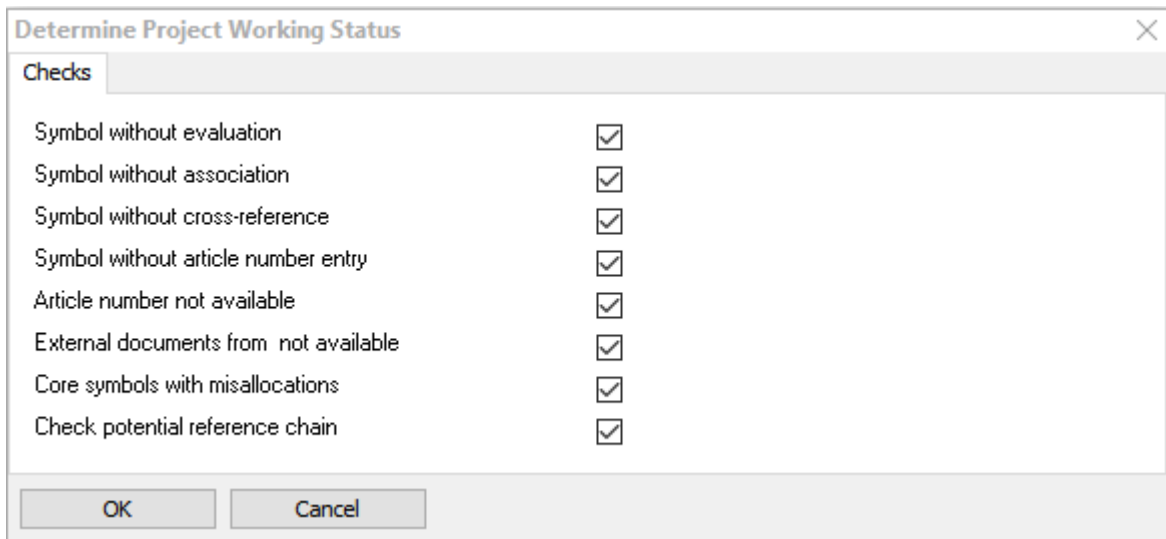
Determine Project Working Status

Checks

Symbol without evaluation
Symbol without association
Symbol without cross-reference
Symbol without article number entry
Article number not available
External documents from  not available
Core symbols with misallocations
Check potential reference chain

OK
Cancel